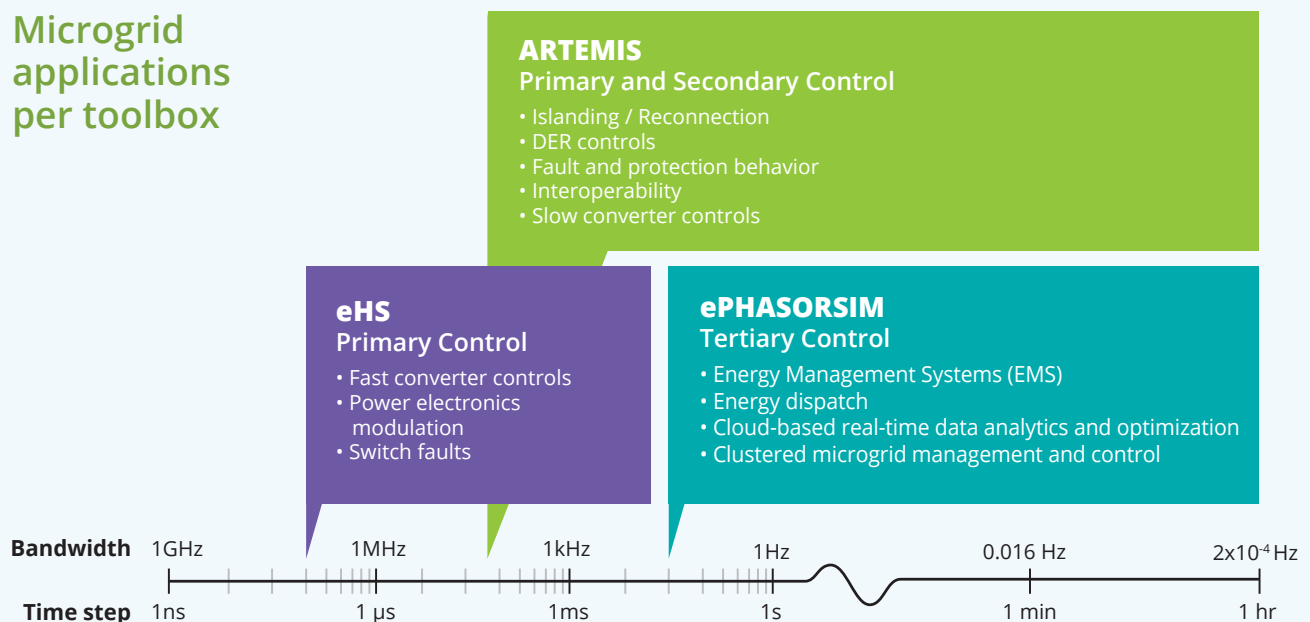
Microgrid applications per toolbox

ARTEMIS
Primary and Secondary Control
• Islanding / Reconnection
• DER controls
• Fault and protection behavior
• Interoperability
• Slow converter controls

eHS
Primary Control
• Fast converter controls
• Power electronics modulation
• Switch faults

ePHASORSIM
Tertiary Control
• Energy Management Systems (EMS)
• Energy dispatch
• Cloud-based real-time data analytics and optimization
• Clustered microgrid management and control

Bandwidth 1GHz 1MHz 1kHz 1Hz 0.016 Hz $2x10^{-4}$ Hz
Time step 1ns 1 µs 1ms 1s 1 min 1 hr